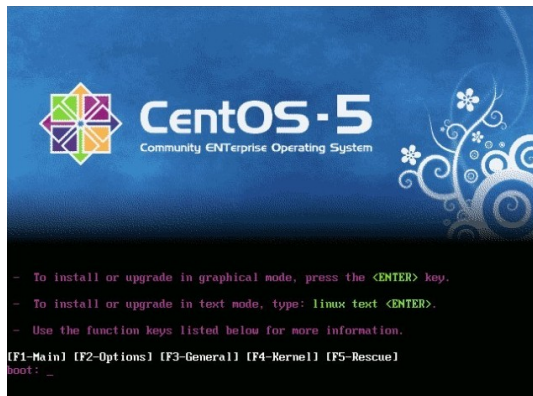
CentOS-5
Community ENTerprise Operating System

- To install or upgrade in graphical mode, press the <ENTER> key.

- To install or upgrade in text mode, type: linux text <ENTER>.

- Use the function keys listed below for more information.

[F1-Main] [F2-Options] [F3-General] [F4-Kernel] [F5-Rescue]
boot: _